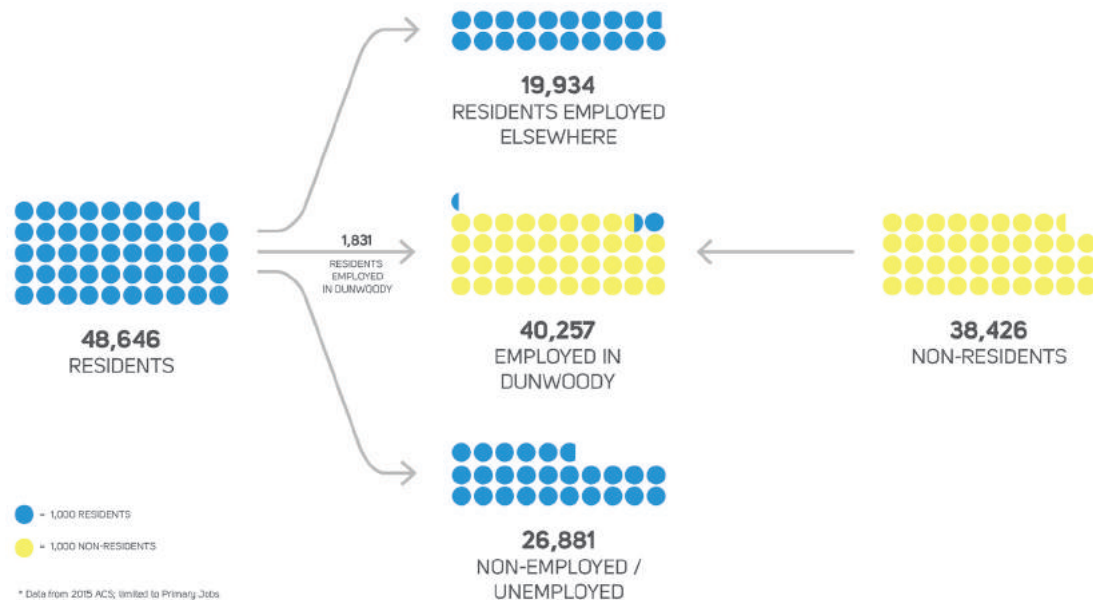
19,934
RESIDENTS EMPLOYED ELSEWHERE

48,646
RESIDENTS

1,831
RESIDENTS EMPLOYED IN DUNWOODY

40,257
EMPLOYED IN DUNWOODY

38,426
NON-RESIDENTS

26,881
NON-EMPLOYED / UNEMPLOYED

= 1,000 RESIDENTS

= 1,000 NON-RESIDENTS

* Data from 2015 ACS; limited to Primary Jobs